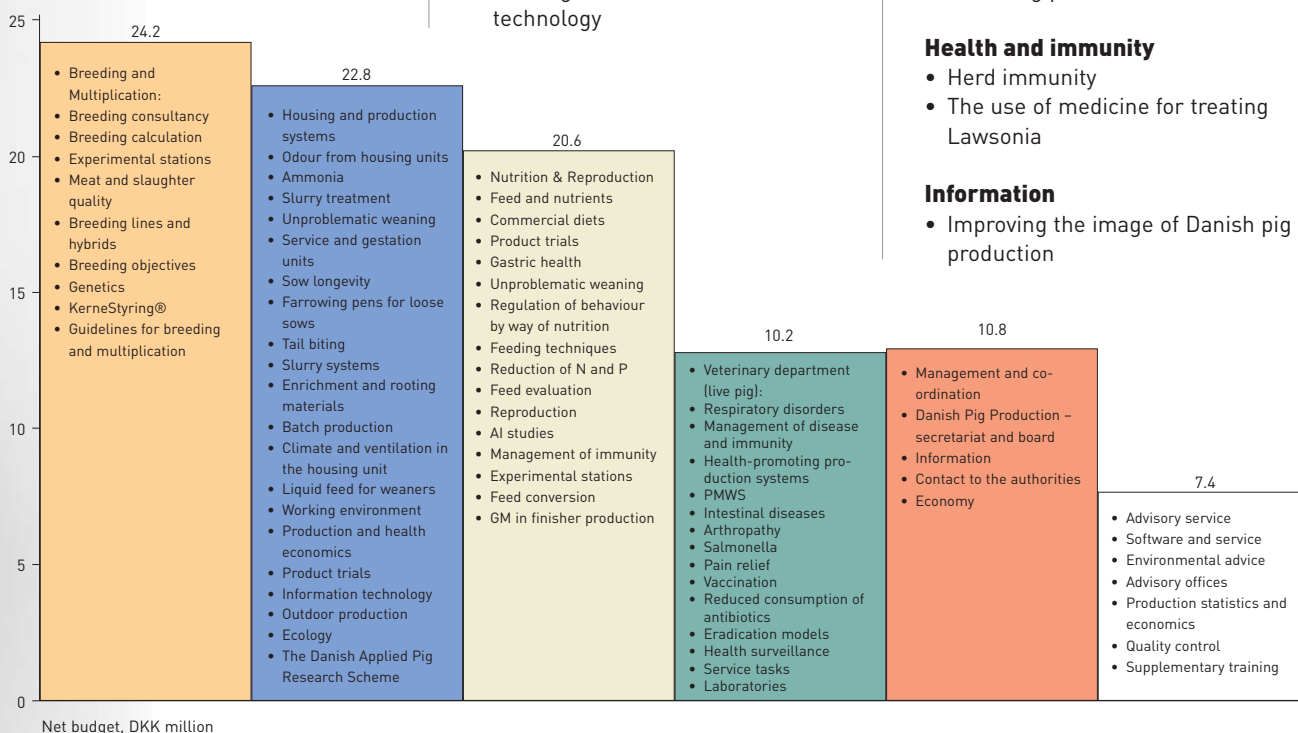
technology

Health and immunity
• Herd immunity
• The use of medicine for treating Lawsonia

Information
• Improving the image of Danish pig production

25
20
15
10
5
0

24.2
• Breeding and Multiplication:
• Breeding consultancy
• Breeding calculation
• Experimental stations
• Meat and slaughter quality
• Breeding lines and hybrids
• Breeding objectives
• Genetics
• KerneStyring®
• Guidelines for breeding and multiplication

22.8
• Housing and production systems
• Odour from housing units
• Ammonia
• Slurry treatment
• Unproblematic weaning
• Service and gestation units
• Sow longevity
• Farrowing pens for loose sows
• Tail biting
• Slurry systems
• Enrichment and rooting materials
• Batch production
• Climate and ventilation in the housing unit
• Liquid feed for weaners
• Working environment
• Production and health economics
• Product trials
• Information technology
• Outdoor production
• Ecology
• The Danish Applied Pig Research Scheme

20.6
• Nutrition & Reproduction
• Feed and nutrients
• Commercial diets
• Product trials
• Gastric health
• Unproblematic weaning
• Regulation of behaviour by way of nutrition
• Feeding techniques
• Reduction of N and P
• Feed evaluation
• Reproduction
• AI studies
• Management of immunity
• Experimental stations
• Feed conversion
• GM in finisher production

10.2
• Veterinary department (live pig):
• Respiratory disorders
• Management of disease and immunity
• Health-promoting production systems
• PMWS
• Intestinal diseases
• Arthropathy
• Salmonella
• Pain relief
• Vaccination
• Reduced consumption of antibiotics
• Eradication models
• Health surveillance
• Service tasks
• Laboratories

10.8
• Management and coordination
• Danish Pig Production – secretariat and board
• Information
• Contact to the authorities
• Economy

7.4
• Advisory service
• Software and service
• Environmental advice
• Advisory offices
• Production statistics and economics
• Quality control
• Supplementary training

Net budget, DKK million